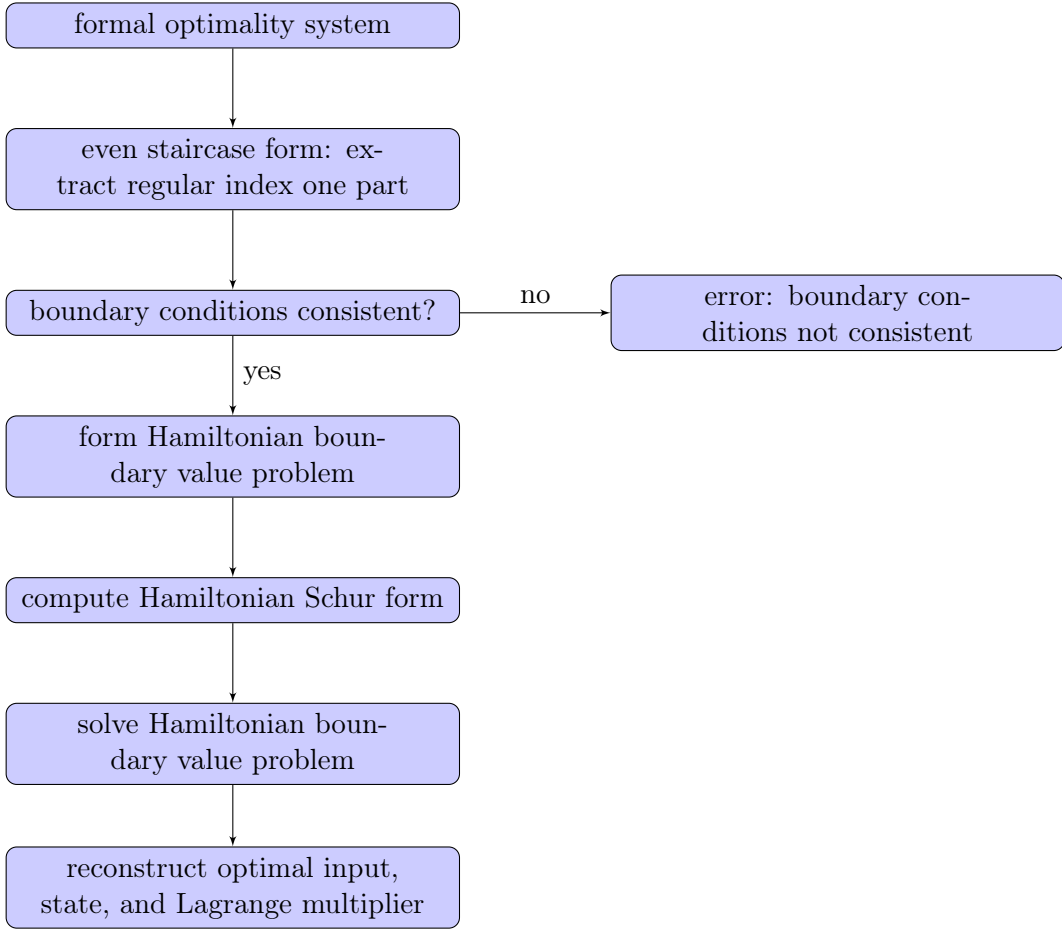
formal optimality system

even staircase form: extract regular index one part

boundary conditions consistent?

no

error: boundary conditions not consistent

yes

form Hamiltonian boundary value problem

compute Hamiltonian Schur form

solve Hamiltonian boundary value problem

reconstruct optimal input, state, and Lagrange multiplier